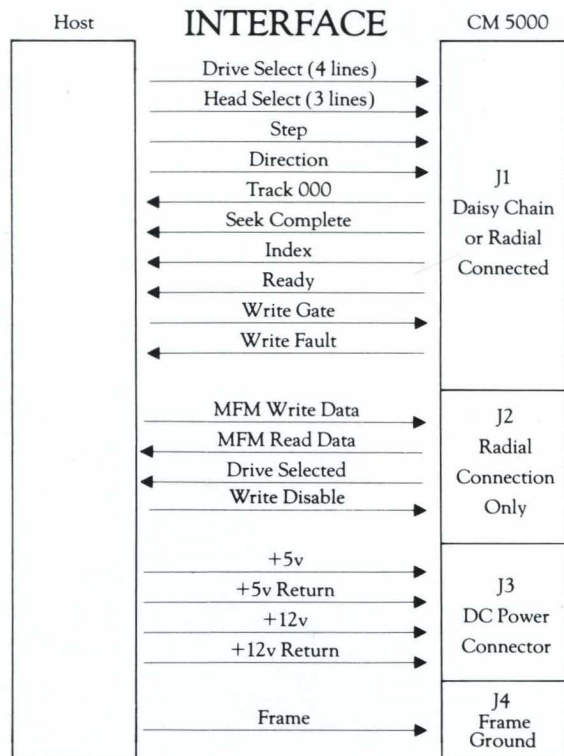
Host

INTERFACE

CM 5000

Drive Select (4 lines)
Head Select (3 lines)
Step
Direction
Track 000
Seek Complete
Index
Ready
Write Gate
Write Fault

J1
Daisy Chain
or Radial
Connected

MFM Write Data
MFM Read Data
Drive Selected
Write Disable

J2
Radial
Connection
Only

+5v
+5v Return
+12v
+12v Return

J3
DC Power
Connector

Frame

J4
Frame
Ground